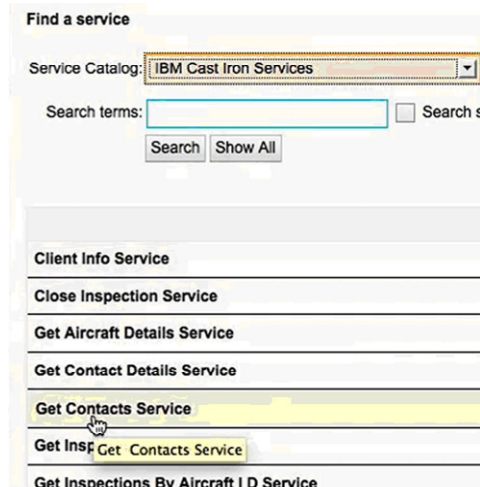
Find a service

Service Catalog: IBM Cast Iron Services

Search terms: Search s

Search Show All

Client Info Service

Close Inspection Service

Get Aircraft Details Service

Get Contact Details Service

Get Contacts Service

Get Insp Get Contacts Service

Get Inspections By Aircraft I D Service